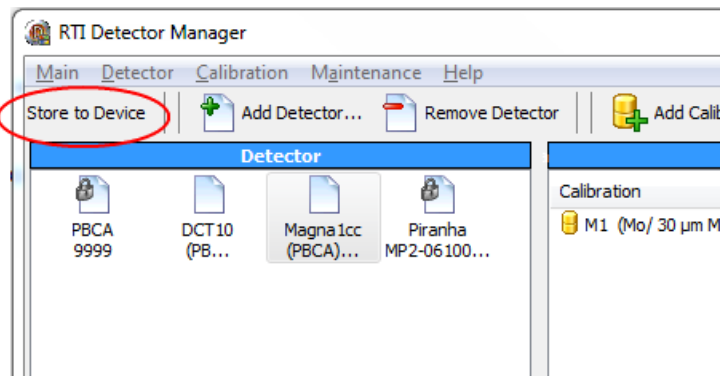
RTI Detector Manager

Main Detector Calibration Maintenance Help

Store to Device Add Detector... Remove Detector Add Calib

Detector

PBCA 9999

DCT10 (PB...

Magna1cc (PBCA)...

Piranha MP2-06100...

Calibration

M1 (Mo/ 30 µm M